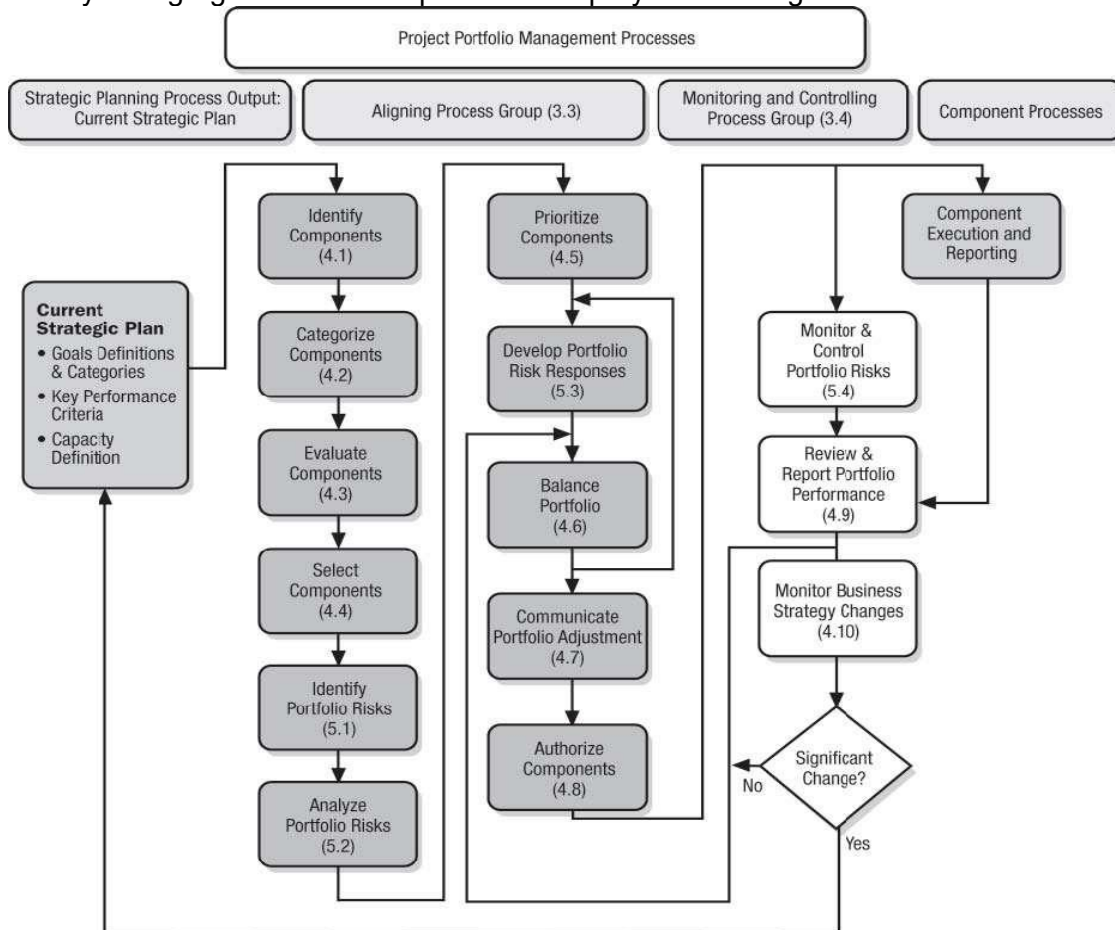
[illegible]

Project Portfolio Management Processes

Strategic Planning Process Output: Current Strategic Plan

Aligning Process Group (3.3)

Monitoring and Controlling Process Group (3.4)

Component Processes

Current Strategic Plan
• Goals Definitions & Categories
• Key Performance Criteria
• Capacity Definition

Identify Components (4.1)

Categorize Components (4.2)

Evaluate Components (4.3)

Select Components (4.4)

Identify Portfolio Risks (5.1)

Analyze Portfolio Risks (5.2)

Prioritize Components (4.5)

Develop Portfolio Risk Responses (5.3)

Balance Portfolio (4.6)

Communicate Portfolio Adjustment (4.7)

Authorize Components (4.8)

Component Execution and Reporting

Monitor & Control Portfolio Risks (5.4)

Review & Report Portfolio Performance (4.9)

Monitor Business Strategy Changes (4.10)

Significant Change?

No

Yes